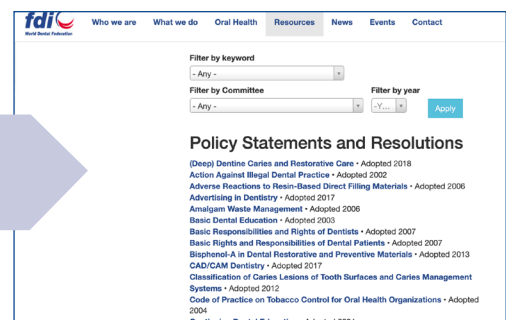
fdi World Dental Federation

Who we are What we do Oral Health Resources News Events Contact

Filter by keyword
- Any -

Filter by Committee
- Any -

Filter by year
-Y...

Apply

Policy Statements and Resolutions

(Deep) Dentine Caries and Restorative Care • Adopted 2018
Action Against Illegal Dental Practice • Adopted 2002
Adverse Reactions to Resin-Based Direct Filling Materials • Adopted 2006
Advertising in Dentistry • Adopted 2017
Amalgam Waste Management • Adopted 2006
Basic Dental Education • Adopted 2003
Basic Responsibilities and Rights of Dentists • Adopted 2007
Basic Rights and Responsibilities of Dental Patients • Adopted 2007
Bisphenol-A in Dental Restorative and Preventive Materials • Adopted 2013
CAD/CAM Dentistry • Adopted 2017
Classification of Caries Lesions of Tooth Surfaces and Caries Management Systems • Adopted 2012
Code of Practice on Tobacco Control for Oral Health Organizations • Adopted 2004
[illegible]